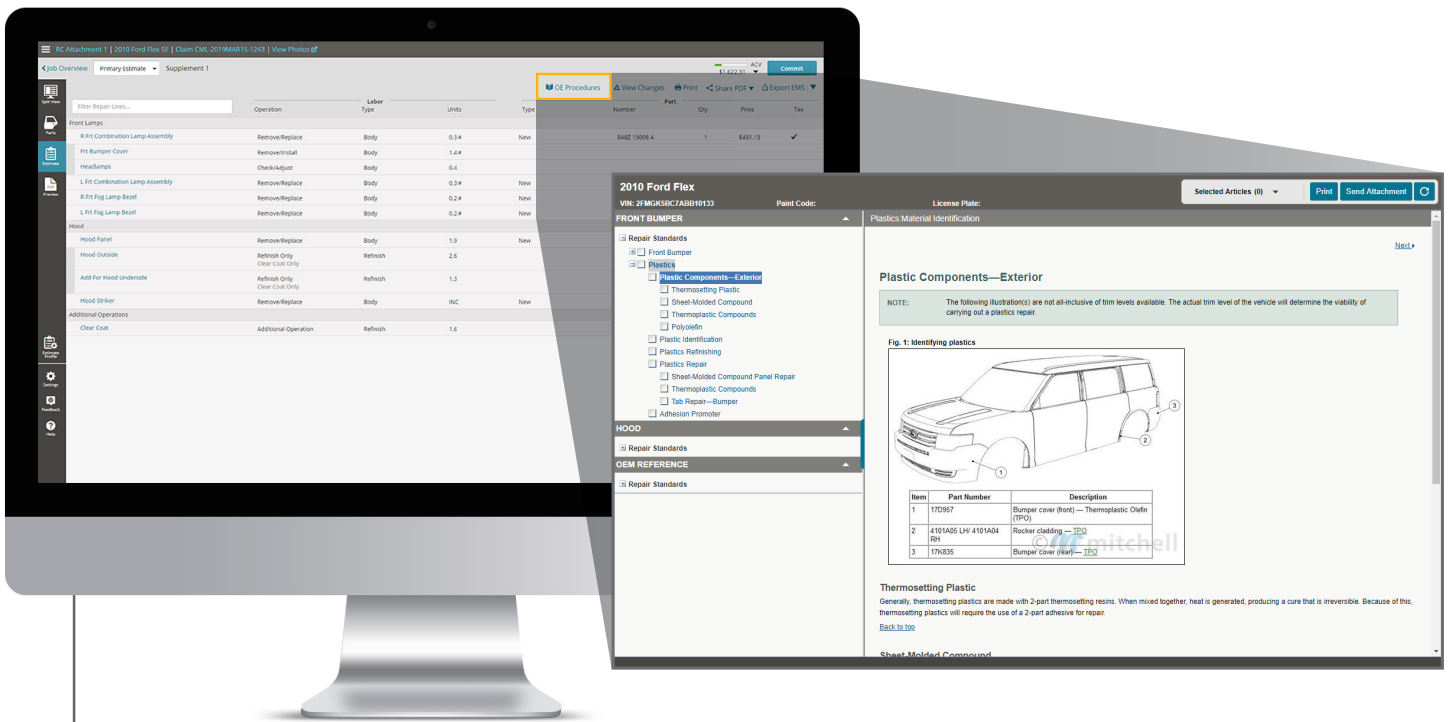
RC Attachment 1 | 2010 Ford Flex SE | Claim CML-2019MAR15-1243 | View Photos

Job Overview Primary Estimate Supplement 1

ACV $1,422.31 Commit

OE Procedures View Changes Print Share PDF Export EMS

Split View
Parts
Estimate
Preview
Estimate Profile
Settings
Feedback
Help

Filter Repair Lines...

| | Labor Operation | Type | Units | Type | Part Number | Qty | Price | Tax |
|---|---|---|---|---|---|---|---|---|
| Front Lamps | | | | | | | | |
| R Frt Combination Lamp Assembly | Remove/Replace | Body | 0.3# | New | 8A8Z 13008 A | 1 | $431.13 | ✔ |
| Frt Bumper Cover | Remove/Install | Body | 1.4# | | | | | |
| Headlamps | Check/Adjust | Body | 0.4 | | | | | |
| L Frt Combination Lamp Assembly | Remove/Replace | Body | 0.3# | New | | | | |
| R Frt Fog Lamp Bezel | Remove/Replace | Body | 0.2# | New | | | | |
| L Frt Fog Lamp Bezel | Remove/Replace | Body | 0.2# | New | | | | |
| Hood | | | | | | | | |
| Hood Panel | Remove/Replace | Body | 1.9 | New | | | | |
| Hood Outside | Refinish Only Clear Coat Only | Refinish | 2.6 | | | | | |
| Add For Hood Underside | Refinish Only Clear Coat Only | Refinish | 1.3 | | | | | |
| Hood Striker | Remove/Replace | Body | INC | New | | | | |
| Additional Operations | | | | | | | | |
| Clear Coat | Additional Operation | Refinish | 1.6 | | | | | |

2010 Ford Flex
VIN: 2FMGK5BC7ABB10133 Paint Code: License Plate:
Selected Articles (0) Print Send Attachment

FRONT BUMPER
Repair Standards
Front Bumper
Plastics
Plastic Components—Exterior
Thermosetting Plastic
Sheet-Molded Compound
Thermoplastic Compounds
Polyolefin
Plastic Identification
Plastics Refinishing
Plastics Repair
Sheet-Molded Compound Panel Repair
Thermoplastic Compounds
Tab Repair—Bumper
Adhesion Promoter
HOOD
Repair Standards
OEM REFERENCE
Repair Standards

Plastics:Material Identification

Next

Plastic Components—Exterior

NOTE: The following illustration(s) are not all-inclusive of trim levels available. The actual trim level of the vehicle will determine the viability of carrying out a plastics repair.

Fig. 1: Identifying plastics

1 2 3

| Item | Part Number | Description |
|---|---|---|
| 1 | 17D957 | Bumper cover (front) — Thermoplastic Olefin (TPO) |
| 2 | 4101A05 LH/ 4101A04 RH | Rocker cladding — TPO |
| 3 | 17K835 | Bumper cover (rear) — TPO |

© mitchell

Thermosetting Plastic
Generally, thermosetting plastics are made with 2-part thermosetting resins. When mixed together, heat is generated, producing a cure that is irreversible. Because of this, thermosetting plastics will require the use of a 2-part adhesive for repair.

Back to top

Sheet-Molded Compound